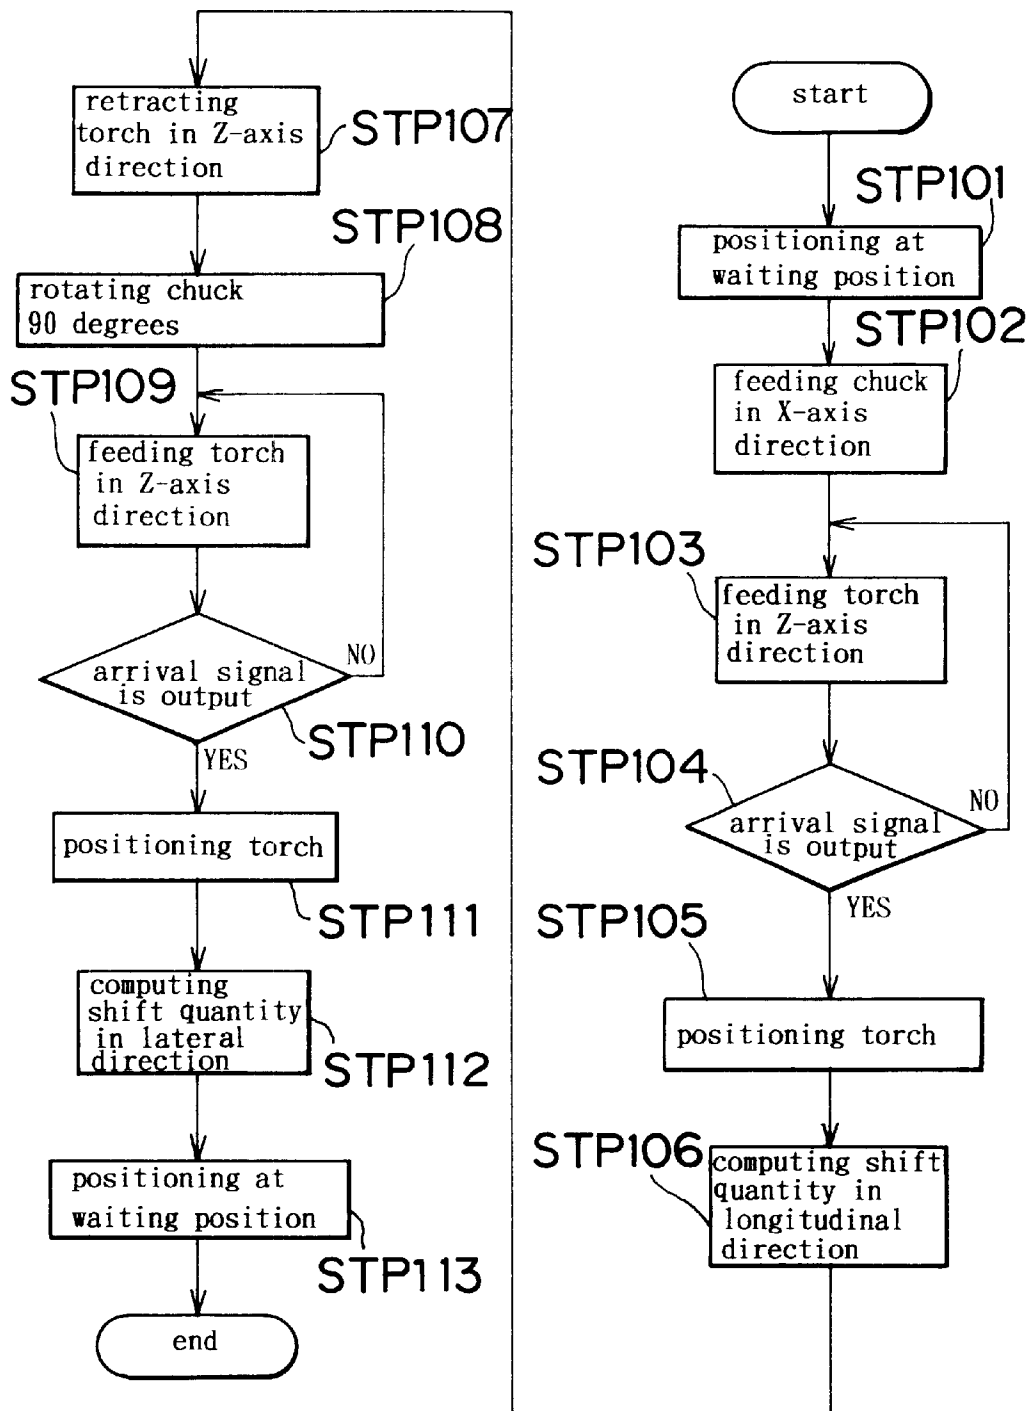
start

STP101

positioning at waiting position

STP102

feeding chuck in X-axis direction

STP103

feeding torch in Z-axis direction

STP104

arrival signal is output

NO

YES

STP105

positioning torch

STP106

computing shift quantity in longitudinal direction

retracting torch in Z-axis direction

STP107

STP108

rotating chuck 90 degrees

STP109

feeding torch in Z-axis direction

arrival signal is output

NO

STP110

YES

positioning torch

STP111

computing shift quantity in lateral direction

STP112

positioning at waiting position

STP113

end